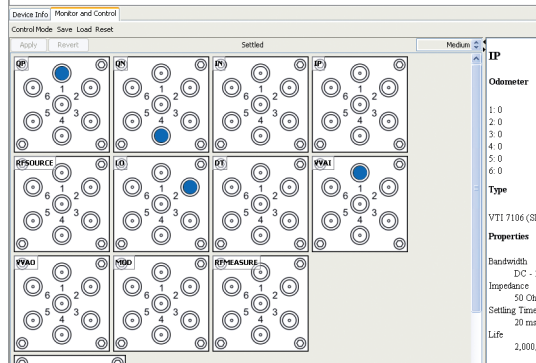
Device Info | Monitor and Control

Control Mode Save Load Reset

Apply | Revert | Settled | Medium

QP
1 2 3 4 5 6

QN
1 2 3 4 5 6

IN
1 2 3 4 5 6

IP
1 2 3 4 5 6

RFSOURCE
1 2 3 4 5 6

LO
1 2 3 4 5 6

DT
1 2 3 4 5 6

VVAI
1 2 3 4 5 6

VVAO
1 2 3 4 5 6

MOD
1 2 3 4 5 6

RFMEASURE
1 2 3 4 5 6

IP

Odometer

1: 0
2: 0
3: 0
4: 0
5: 0
6: 0

Type

VTI 7106 (S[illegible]

Properties

Bandwidth
DC - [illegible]
Impedance
50 Oh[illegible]
Settling Time
20 ms
Life
2,000,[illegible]